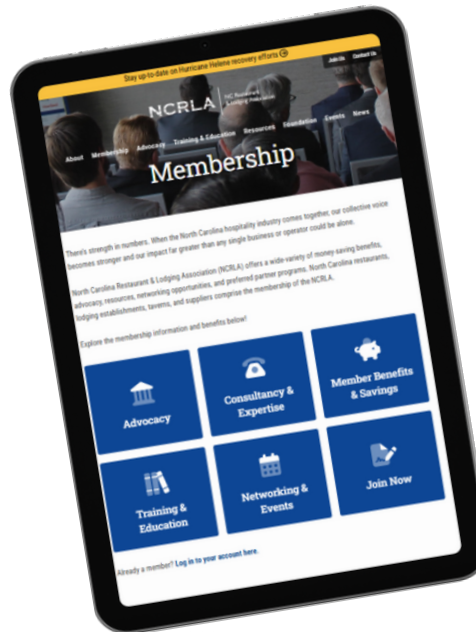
Stay up-to-date on Hurricane Helene recovery efforts

Join Us

Contact Us

NCRLA

NC Restaurant & Lodging Association

About

Membership

Advocacy

Training & Education

Resources

Foundation

Events

News

Membership

There's strength in numbers. When the North Carolina hospitality industry comes together, our collective voice becomes stronger and our impact far greater than any single business or operator could be alone.

North Carolina Restaurant & Lodging Association (NCRLA) offers a wide-variety of money saving benefits, advocacy, resources, networking opportunities, and preferred partner programs. North Carolina restaurants, lodging establishments, taverns, and suppliers comprise the membership of the NCRLA.

Explore the membership information and benefits below!

Advocacy

Consultancy & Expertise

Member Benefits & Savings

Training & Education

Networking & Events

Join Now

Already a member? Log in to your account here.